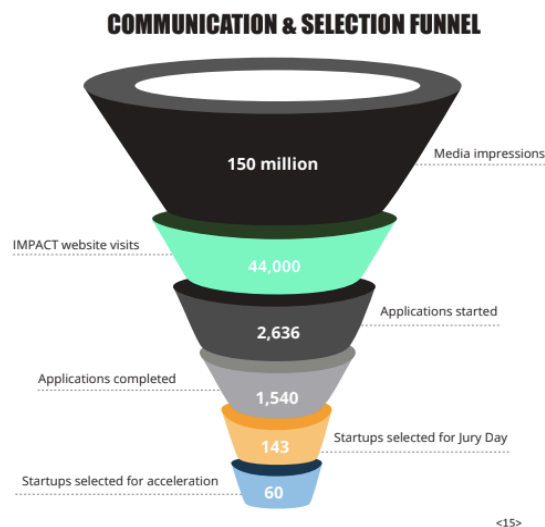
COMMUNICATION & SELECTION FUNNEL

150 million

Media impressions

IMPACT website visits

44,000

Applications started

2,636

Applications completed

1,540

143

Startups selected for Jury Day

Startups selected for acceleration

60

<15>